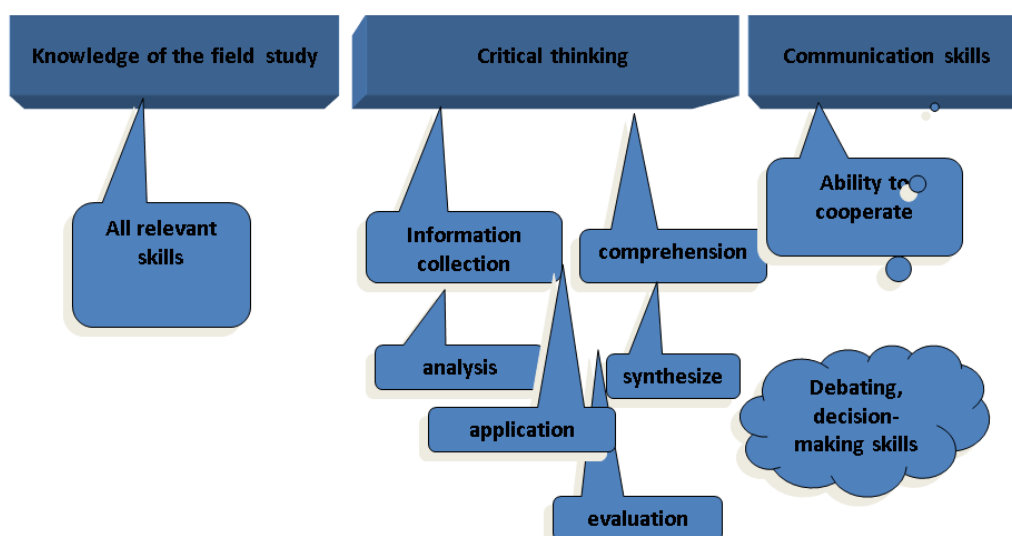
Knowledge of the field study

Critical thinking

Communication skills

All relevant skills

Information collection

comprehension

Ability to cooperate

analysis

synthesize

Debating, decision-making skills

application

evaluation